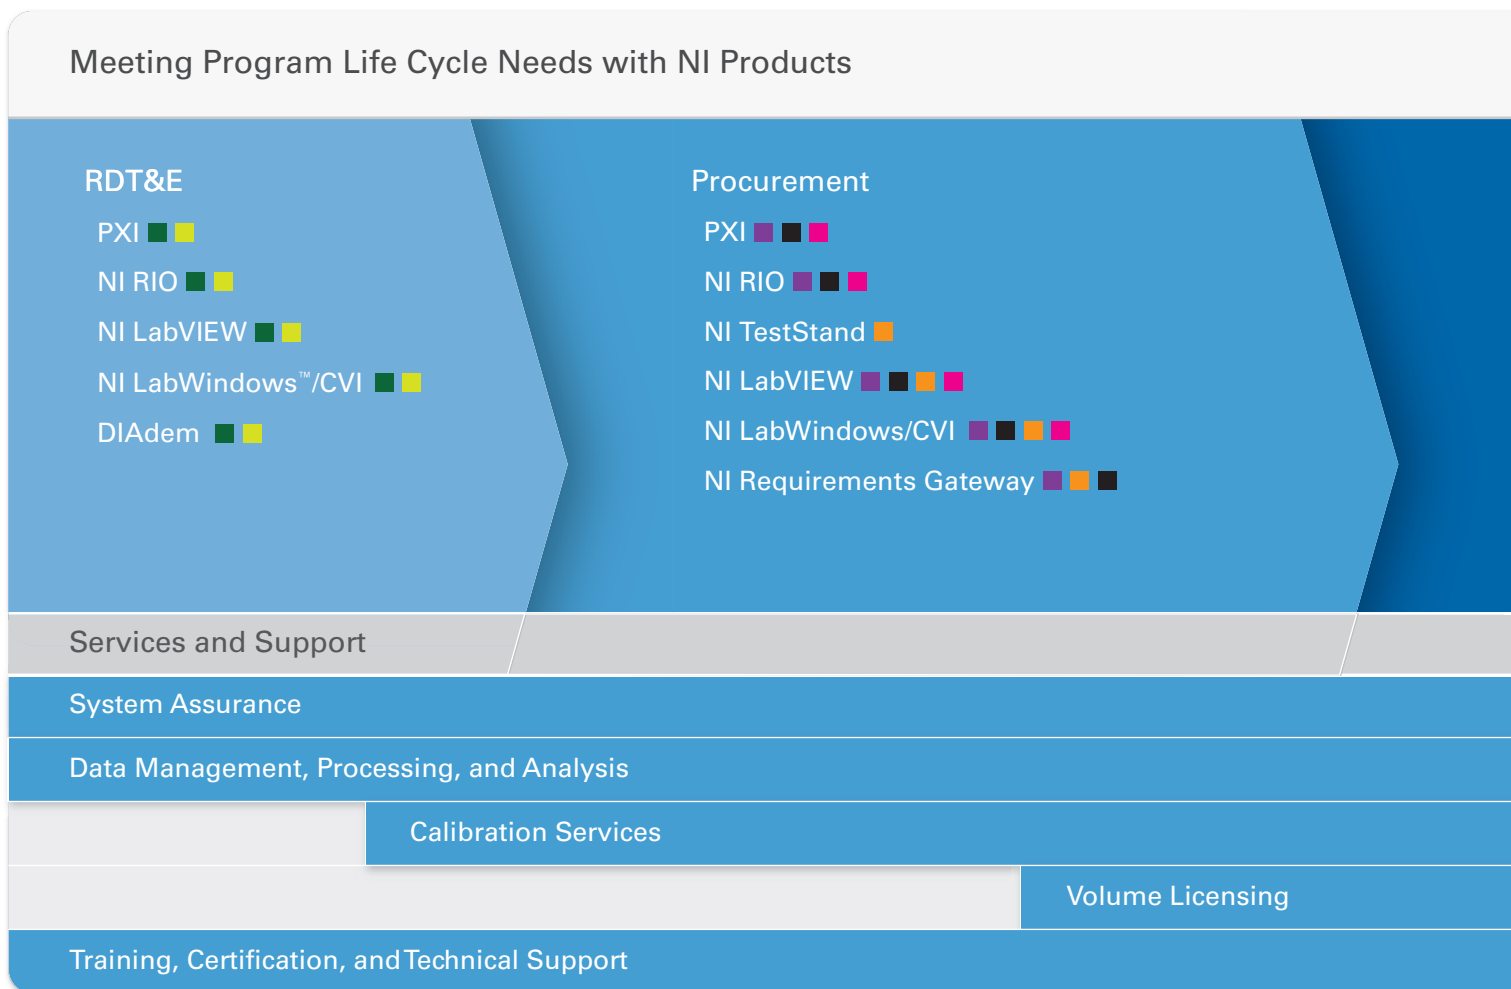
Meeting Program Life Cycle Needs with NI Products

RDT&E
PXI
NI RIO
NI LabVIEW
NI LabWindows™/CVI
DIAdem

Procurement
PXI
NI RIO
NI TestStand
NI LabVIEW
NI LabWindows/CVI
NI Requirements Gateway

Services and Support

System Assurance

Data Management, Processing, and Analysis

Calibration Services

Volume Licensing

Training, Certification, and Technical Support